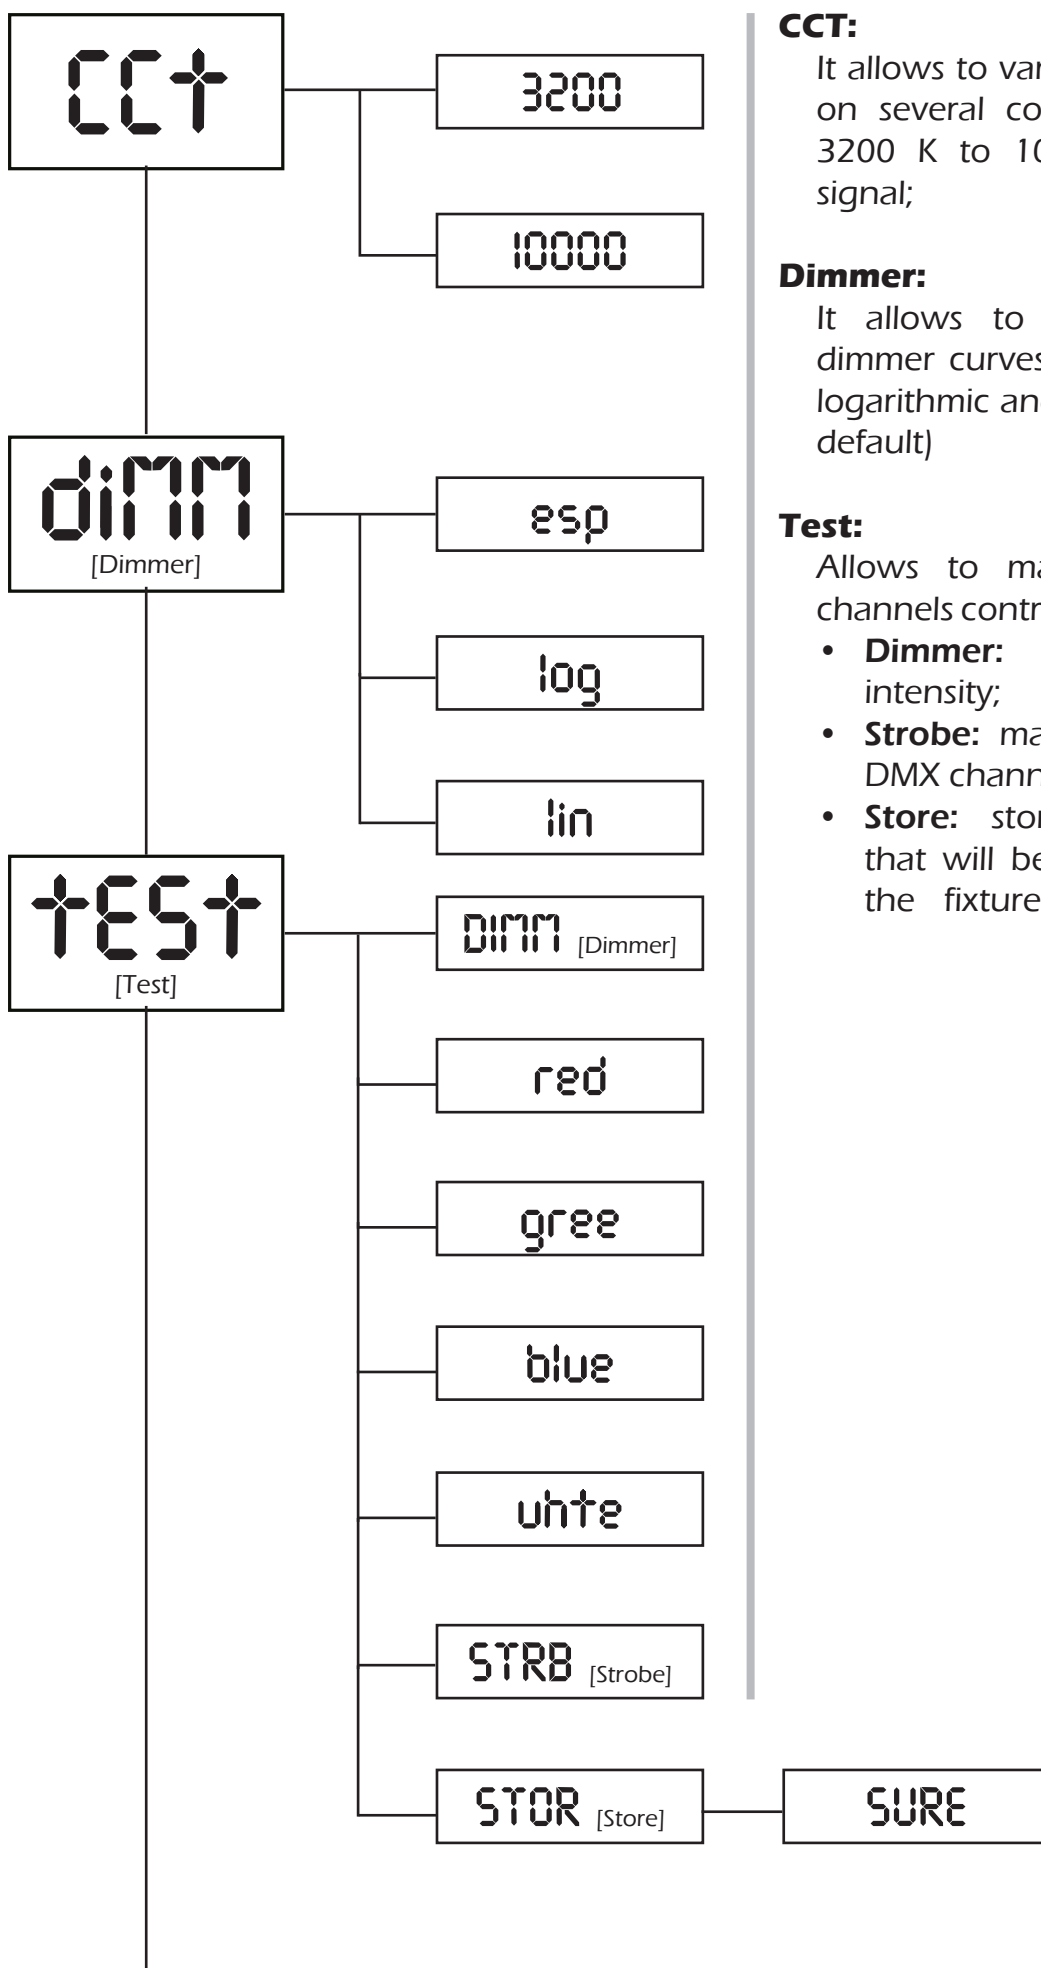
CCt

3200

10000

diMM
[Dimmer]

esp

log

lin

tESt
[Test]

DIMM [Dimmer]

red

gree

blue

uhte

STRB [Strobe]

STOR [Store]

SURE

CCT:
It allows to var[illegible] on several co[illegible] 3200 K to 1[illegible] signal;

Dimmer:
It allows to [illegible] dimmer curves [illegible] logarithmic an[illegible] default)

Test:
Allows to ma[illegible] channels contr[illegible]
• Dimmer: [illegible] intensity;
• Strobe: ma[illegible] DMX chann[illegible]
• Store: sto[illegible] that will be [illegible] the fixture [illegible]